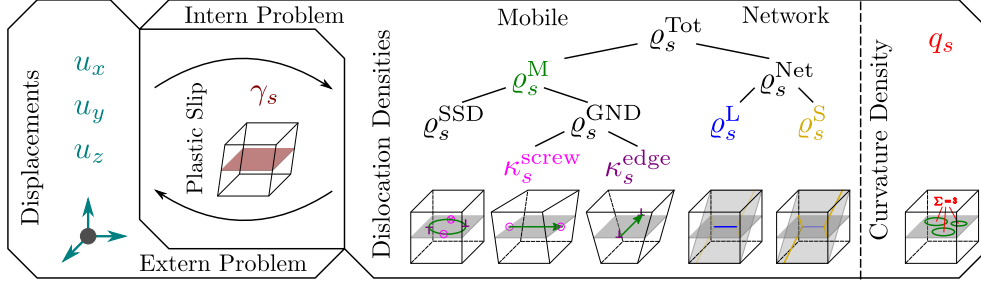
Displacements

$u_x$
$u_y$
$u_z$

Intern Problem

Plastic Slip

$\gamma_s$

Extern Problem

Dislocation Densities

Mobile

Network

$\varrho_s^{\mathrm{Tot}}$

$\varrho_s^{\mathrm{M}}$

$\varrho_s^{\mathrm{Net}}$

$\varrho_s^{\mathrm{SSD}}$

$\varrho_s^{\mathrm{GND}}$

$\varrho_s^{\mathrm{L}}$

$\varrho_s^{\mathrm{S}}$

$\kappa_s^{\mathrm{screw}}$

$\kappa_s^{\mathrm{edge}}$

Curvature Density

$q_s$

$\Sigma = 3$